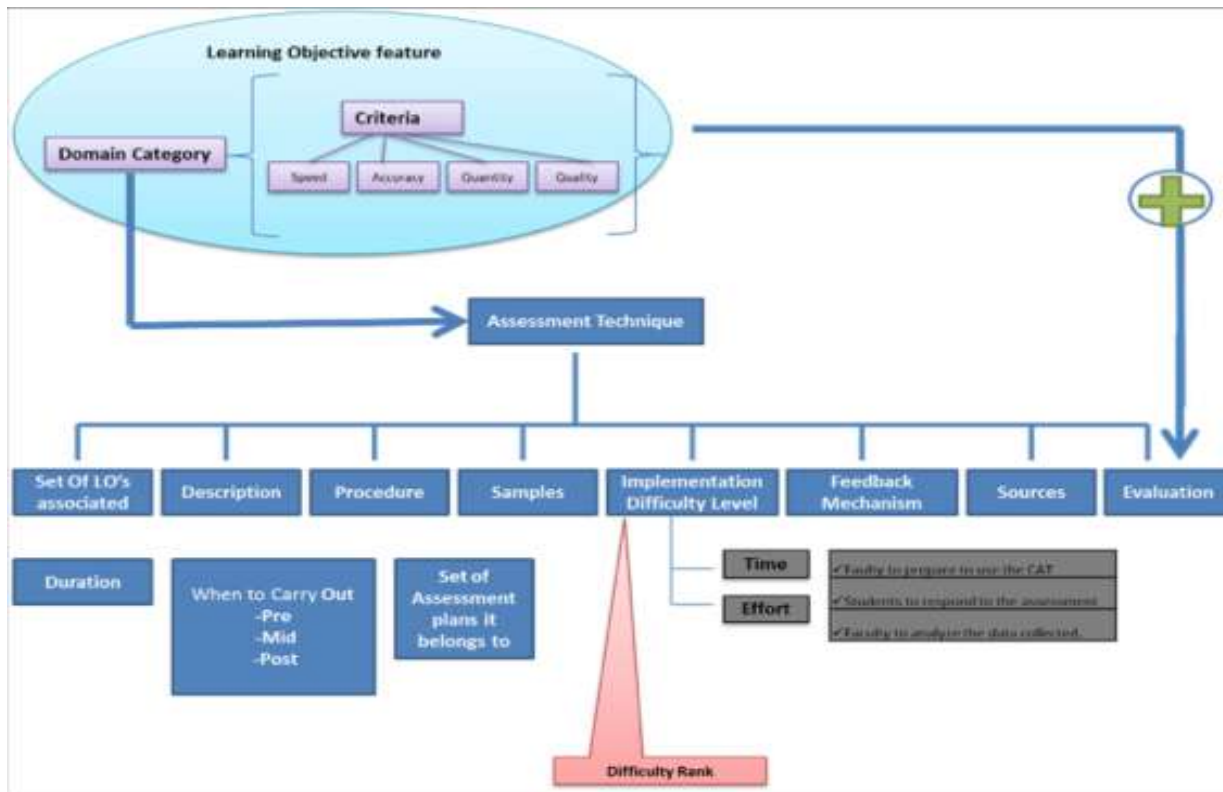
Learning Objective feature

Domain Category

Criteria

Speed

Accuracy

Quantity

Quality

Assessment Technique

Set Of LO's associated

Description

Procedure

Samples

Implementation Difficulty Level

Feedback Mechanism

Sources

Evaluation

Duration

When to Carry Out
-Pre
-Mid
-Post

Set of Assessment plans it belongs to

Time

Effort

✓Faculty to prepare to use the CAT

✓Students to respond to the assessment

✓Faculty to analyze the data collected.

Difficulty Rank